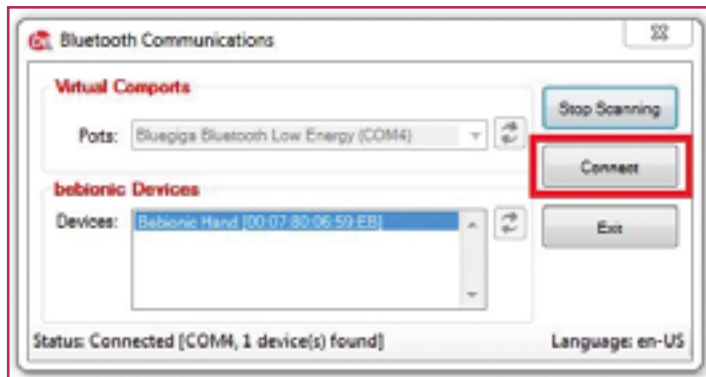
Bluetooth Communications

Virtual Comports

Ports: Bluegiga Bluetooth Low Energy (COM4)

bebionic Devices

Devices: Bebionic Hand [00:07:80:06:59:EB]

Stop Scanning

Connect

Exit

Status: Connected [COM, 1 device(s) found]

Language: en-US